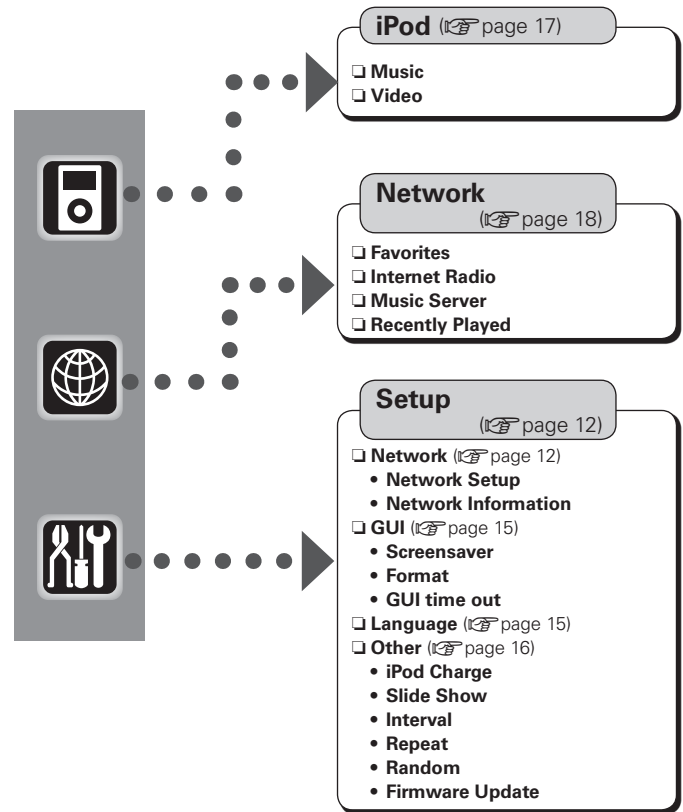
iPod (☞page 17)

❑ Music
❑ Video

Network (☞page 18)

❑ Favorites
❑ Internet Radio
❑ Music Server
❑ Recently Played

Setup (☞page 12)

❑ Network (☞page 12)
• Network Setup
• Network Information
❑ GUI (☞page 15)
• Screensaver
• Format
• GUI time out
❑ Language (☞page 15)
❑ Other (☞page 16)
• iPod Charge
• Slide Show
• Interval
• Repeat
• Random
• Firmware Update